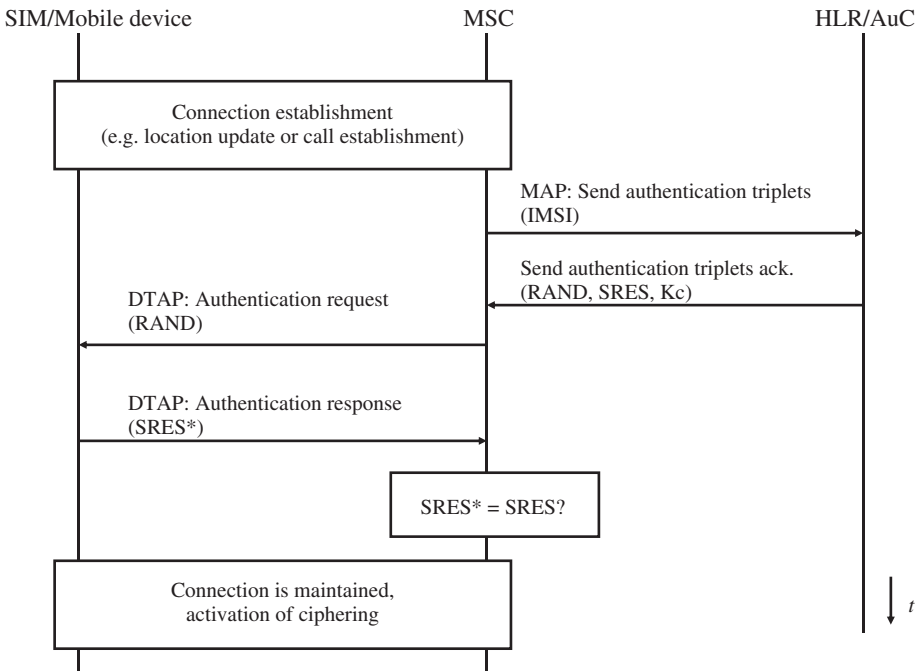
SIM/Mobile device

MSC

HLR/AuC

Connection establishment
(e.g. location update or call establishment)

MAP: Send authentication triplets
(IMSI)

Send authentication triplets ack.
(RAND, SRES, Kc)

DTAP: Authentication request
(RAND)

DTAP: Authentication response
(SRES*)

SRES* = SRES?

Connection is maintained,
activation of ciphering

$t$